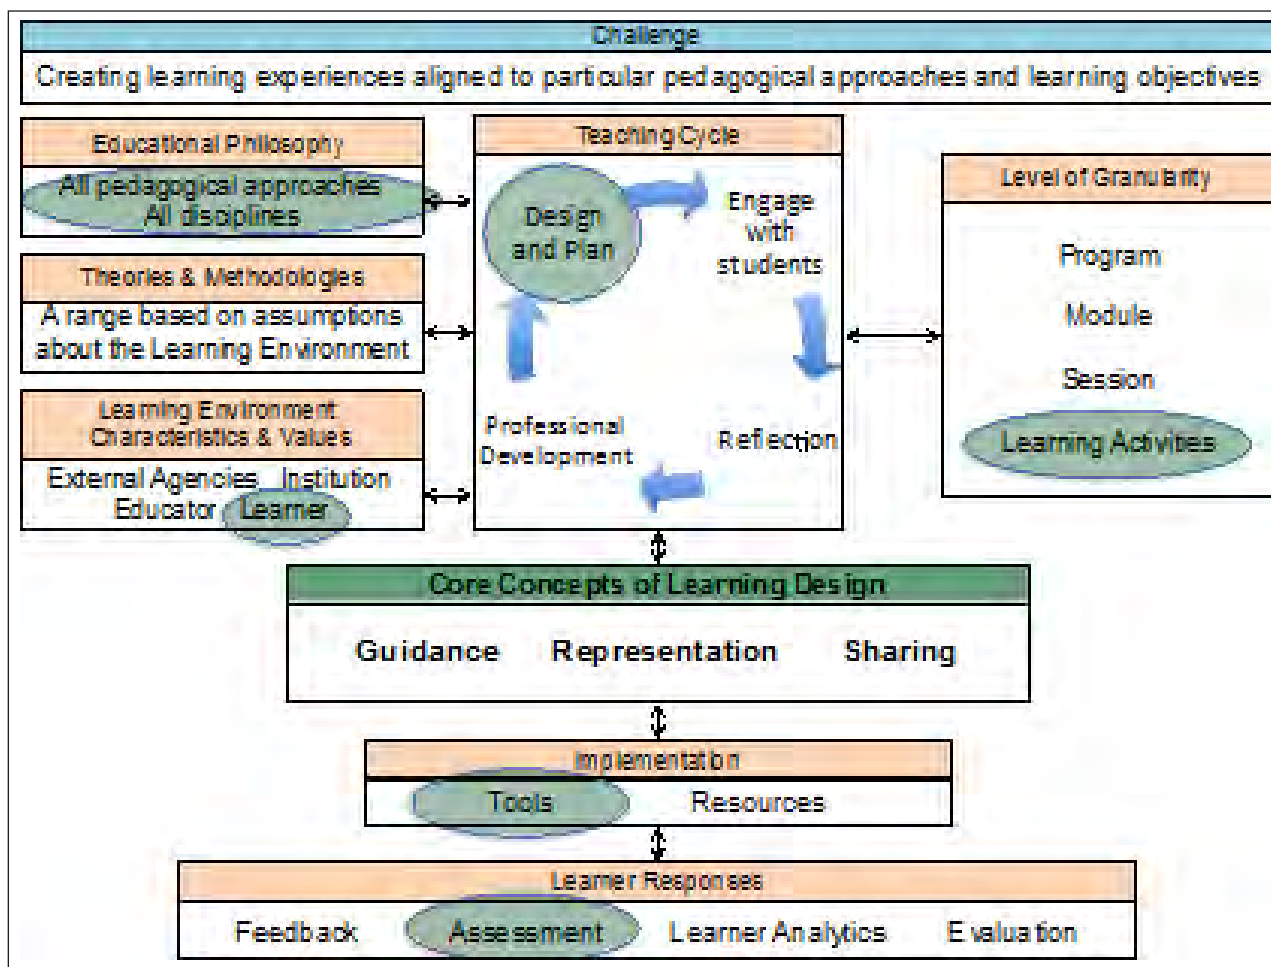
Challenge

Creating learning experiences aligned to particular pedagogical approaches and learning objectives

Educational Philosophy

All pedagogical approaches
All disciplines

Theories & Methodologies

A range based on assumptions about the Learning Environment

Learning Environment Characteristics & Values

External Agencies Institution
Educator Learner

Teaching Cycle

Design and Plan

Engage with students

Reflection

Professional Development

Level of Granularity

Program

Module

Session

Learning Activities

Core Concepts of Learning Design

Guidance Representation Sharing

Implementation

Tools Resources

Learner Responses

Feedback Assessment Learner Analytics Evaluation